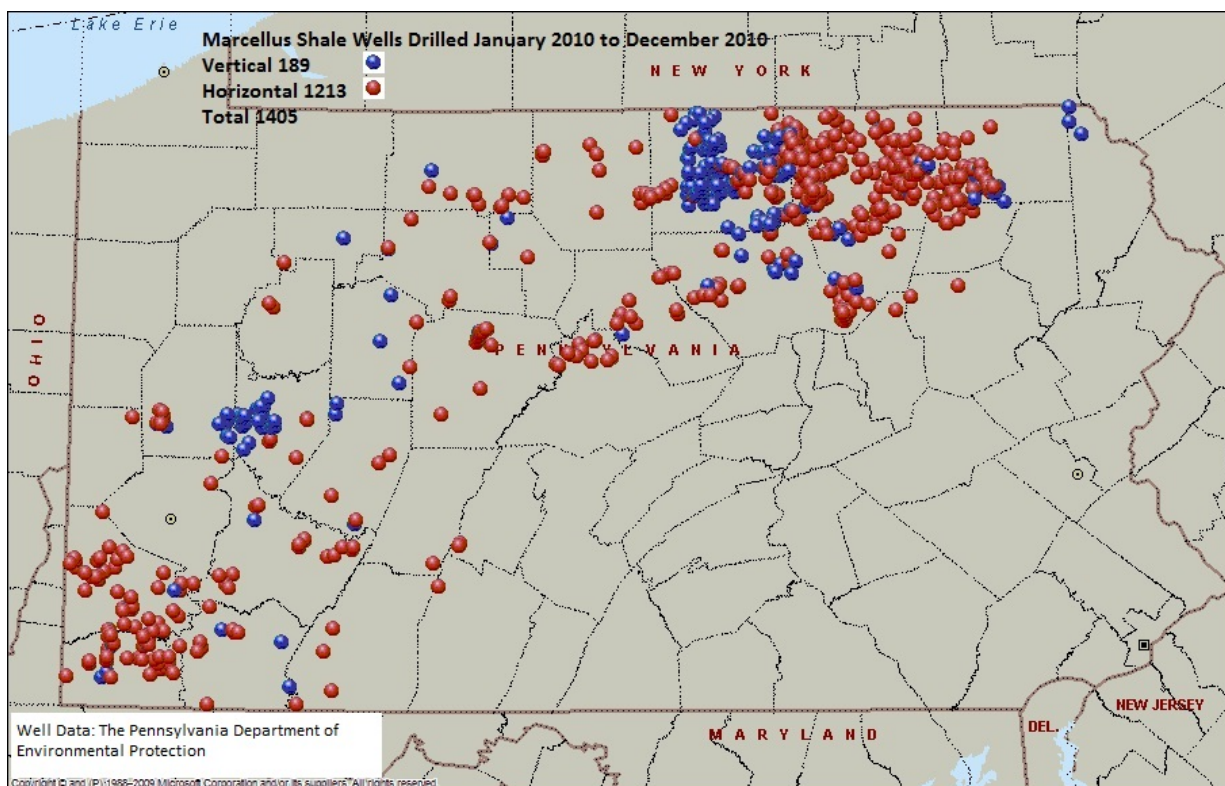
Lake Erie

Marcellus Shale Wells Drilled January 2010 to December 2010
Vertical 189
Horizontal 1213
Total 1405

NEW YORK

OHIO

PENNSYLVANIA

MARYLAND

DEL.

NEW JERSEY

Well Data: The Pennsylvania Department of Environmental Protection

Copyright © and (P) 1988–2009 Microsoft Corporation and/or its suppliers. All rights reserved.